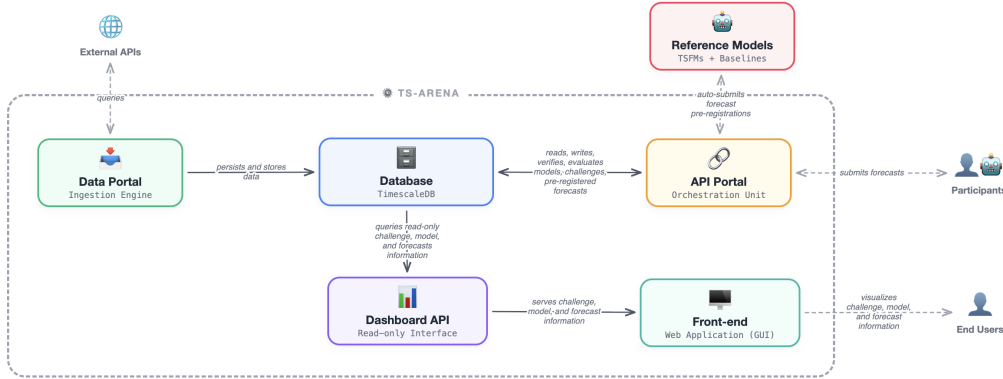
External APIs

queries

TS-ARENA

Reference Models
TSFMs + Baselines

auto-submits forecast pre-registrations

Data Portal
Ingestion Engine

persists and stores data

Database
TimescaleDB

reads, writes, verifies, evaluates models, challenges, pre-registered forecasts

API Portal
Orchestration Unit

submits forecasts

Participants

queries read-only challenge, model, and forecasts information

Dashboard API
Read-only Interface

serves challenge, model, and forecast information

Front-end
Web Application (GUI)

visualizes challenge, model, and forecast information

End Users